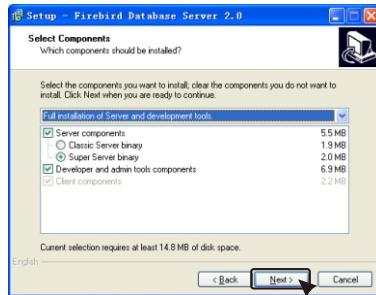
Setup - Firebird Database Server 2.0

Select Components
Which components should be installed?

Select the components you want to install; clear the components you do not want to install. Click Next when you are ready to continue.

Full installation of Server and development tools.

| | |
|---|---|
| Server components | 5.5 MB |
| Classic Server binary | 1.9 MB |
| Super Server binary | 2.0 MB |
| Developer and admin tools components | 6.9 MB |
| Client components | 2.2 MB |

Current selection requires at least 14.8 MB of disk space.

English

< Back Next > Cancel